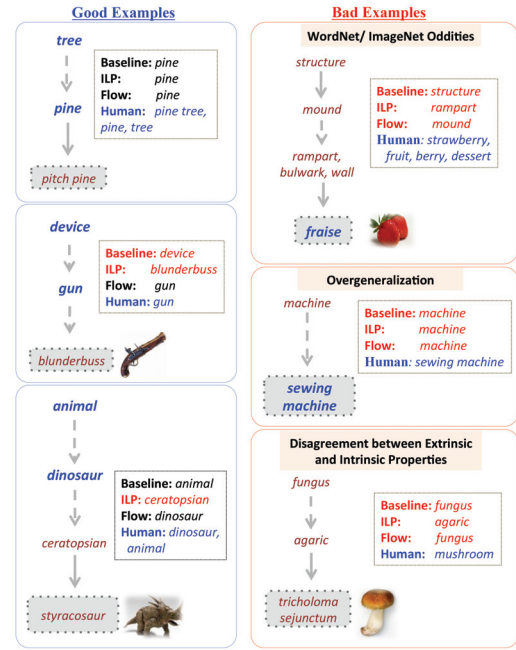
Good Examples

tree

pine

pitch pine

Baseline: pine
ILP: pine
Flow: pine
Human: pine tree, pine, tree

device

gun

blunderbuss

Baseline: device
ILP: blunderbuss
Flow: gun
Human: gun

animal

dinosaur

ceratopsian

styracosaur

Baseline: animal
ILP: ceratopsian
Flow: dinosaur
Human: dinosaur, animal

Bad Examples

WordNet/ ImageNet Oddities

structure

mound

rampart, bulwark, wall

fraise

Baseline: structure
ILP: rampart
Flow: mound
Human: strawberry, fruit, berry, dessert

Overgeneralization

machine

sewing machine

Baseline: machine
ILP: machine
Flow: machine
Human: sewing machine

Disagreement between Extrinsic and Intrinsic Properties

fungus

agaric

tricholoma sejunctum

Baseline: fungus
ILP: agaric
Flow: fungus
Human: mushroom